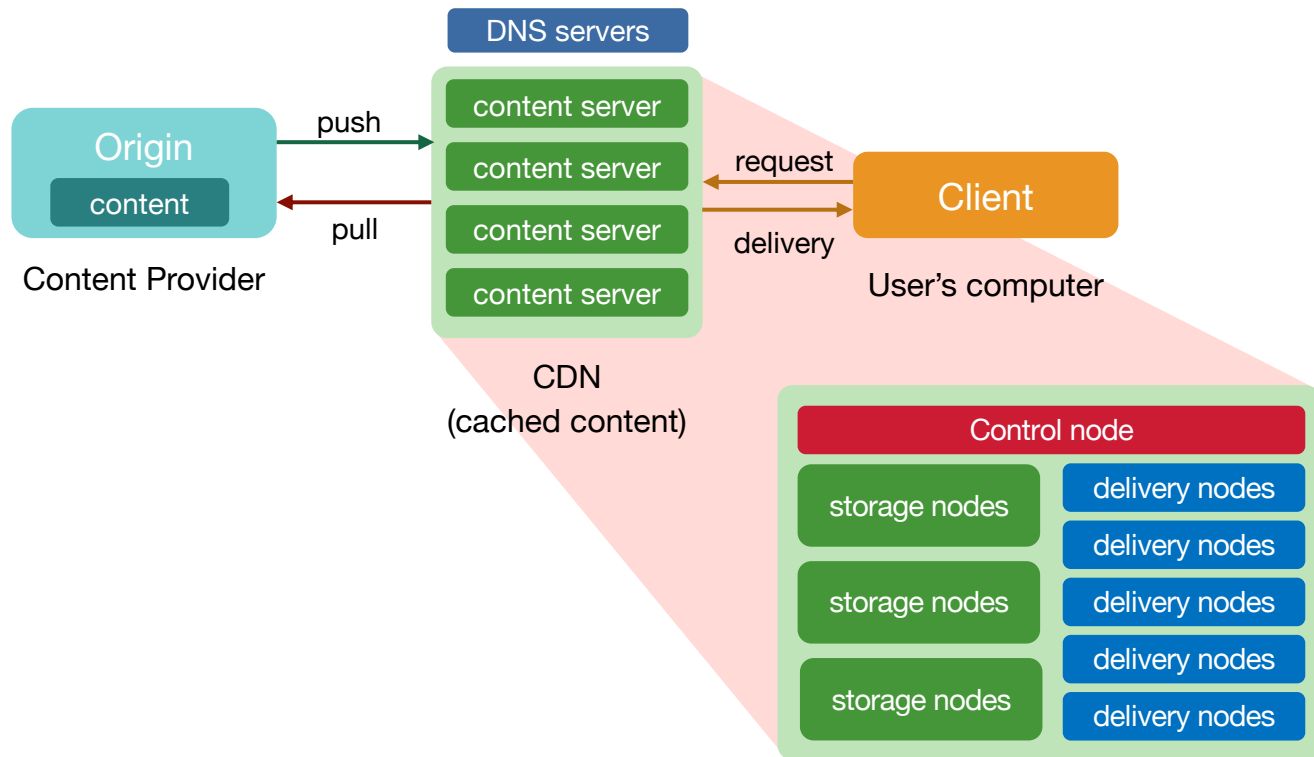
DNS servers

Origin
content

Content Provider

push

pull

content server
content server
content server
content server

CDN
(cached content)

request

delivery

Client

User's computer

Control node

storage nodes
storage nodes
storage nodes

delivery nodes
delivery nodes
delivery nodes
delivery nodes
delivery nodes